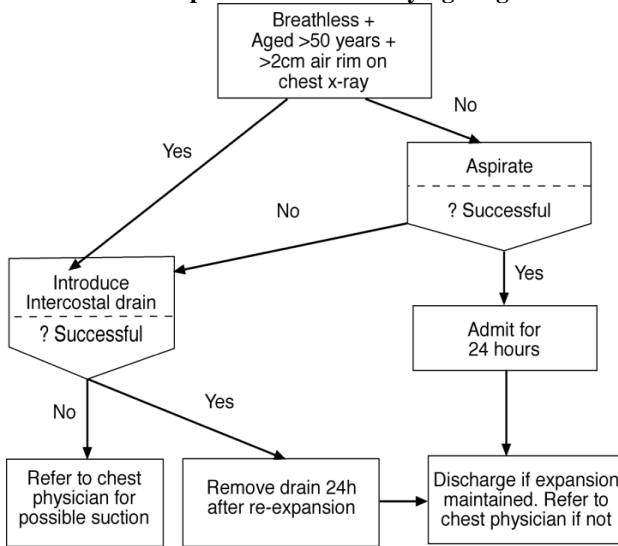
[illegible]

Breathless + Aged >50 years + >2cm air rim on chest x-ray

No

Yes

Aspirate

? Successful

No

Yes

Introduce Intercostal drain

? Successful

Admit for 24 hours

No

Yes

Refer to chest physician for possible suction

Remove drain 24h after re-expansion

Discharge if expansion maintained. Refer to chest physician if not